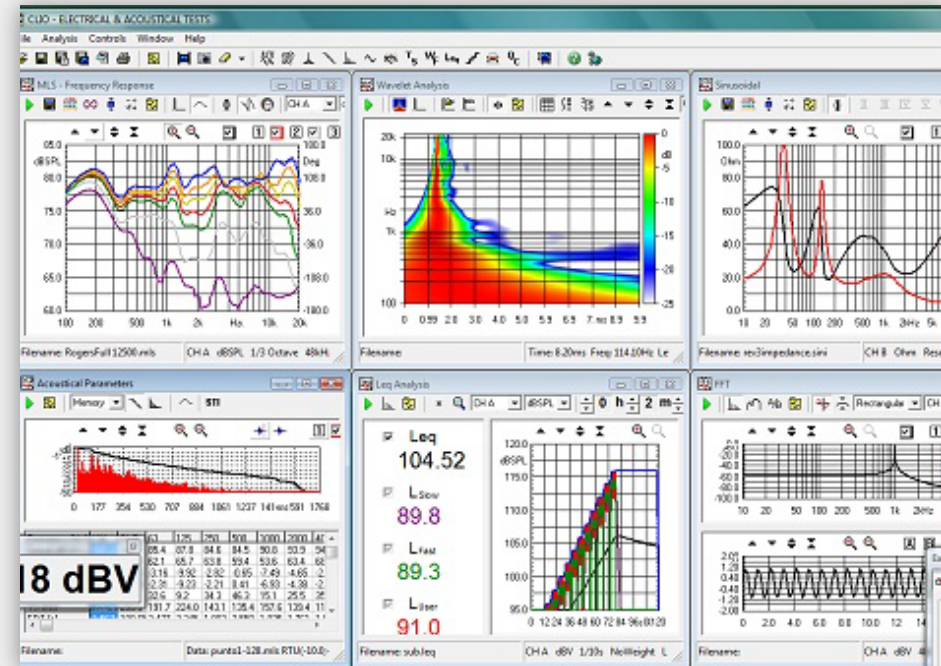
CLIO - ELECTRICAL & ACOUSTICAL TESTS

ile Analysis Controls Window Help

MLS - Frequency Response

CH A

dBSPL

Deg

80.0

75.0

70.0

65.0

60.0

180.0

108.0

36.0

-36.0

-108.0

-180.0

100 200 500 1k 2k Hz 10k 20k

Filename: RogersFull12500.mls CH A dBSPL 1/3 Octave 48kHz

Wavelet Analysis

20k

10k

Hz

1k

100

dB

0

-5

-10

-15

-20

-25

0 0.99 2.0 3.0 4.0 5.0 5.9 6.9 7.9 ms 8.9 9.9

Filename: Time: 8.20ms Freq: 114.10Hz Le

Sinusoidal

100.0

Ohm

10.0

1.0

10 20 50 100 200 500 1k 2kHz 5k

Filename: rev3impedance.sini CH B Ohm Res

Acoustical Parameters

Memory

STI

0 177 354 530 707 884 1061 1237 1414ms 1591 1768

18 dBV

Filename: Data: punto1-128.mls RTU(-10.0/-

Leq Analysis

CH A dBSPL

h 2 m

Leq

104.52

L Slow

89.8

L Fast

89.3

L User

91.0

120.0

dBSPL

115.0

110.0

105.0

100.0

95.0

0 12 24 36 48 60 72 84 96s 108 120

Filename: sub.leq CH A dBV 1/10s NoWeight L

FFT

Rectangular CH

10 20 50 100 200 500 1k 2kHz

0.0 2.0 4.0 6.0 8.0 10 12 14

Filename: CH A dBV